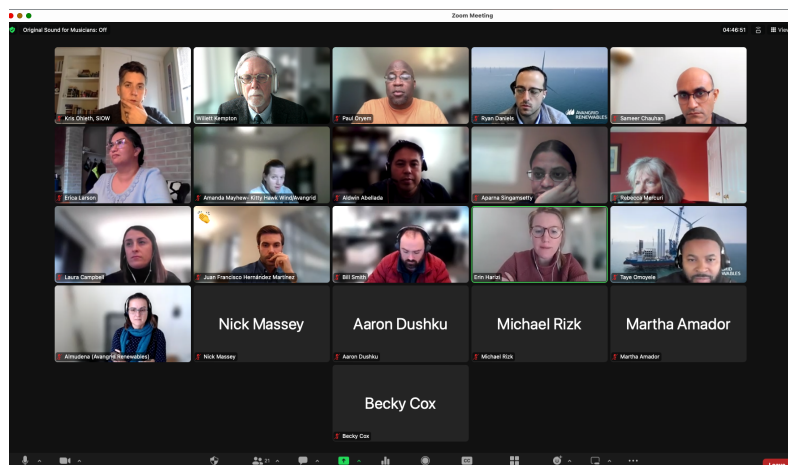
Zoom Meeting

Original Sound for Musicians: Off

04:46:51

View

Kris Ohleth, SIOW

Willett Kempton

Paul Dryem

Ryan Daniels

AVANGRID RENEWABLES

Sameer Chauhan

Erica Larson

Amanda Mayhew- Kitty Hawk Wind/Avangrid

Aldwin Abellada

Aparna Singamsetty

Rebecca Marcuri

Laura Campbell

Juan Francisco Hernández Martínez

Bill Smith

Erin Harizi

Taye Omoyele

Almudena (Avangrid Renewables)

Nick Massey

Nick Massey

Aaron Dushku

Aaron Dushku

Michael Rizk

Michael Rizk

Martha Amador

Martha Amador

Becky Cox

Becky Cox

21

Leave